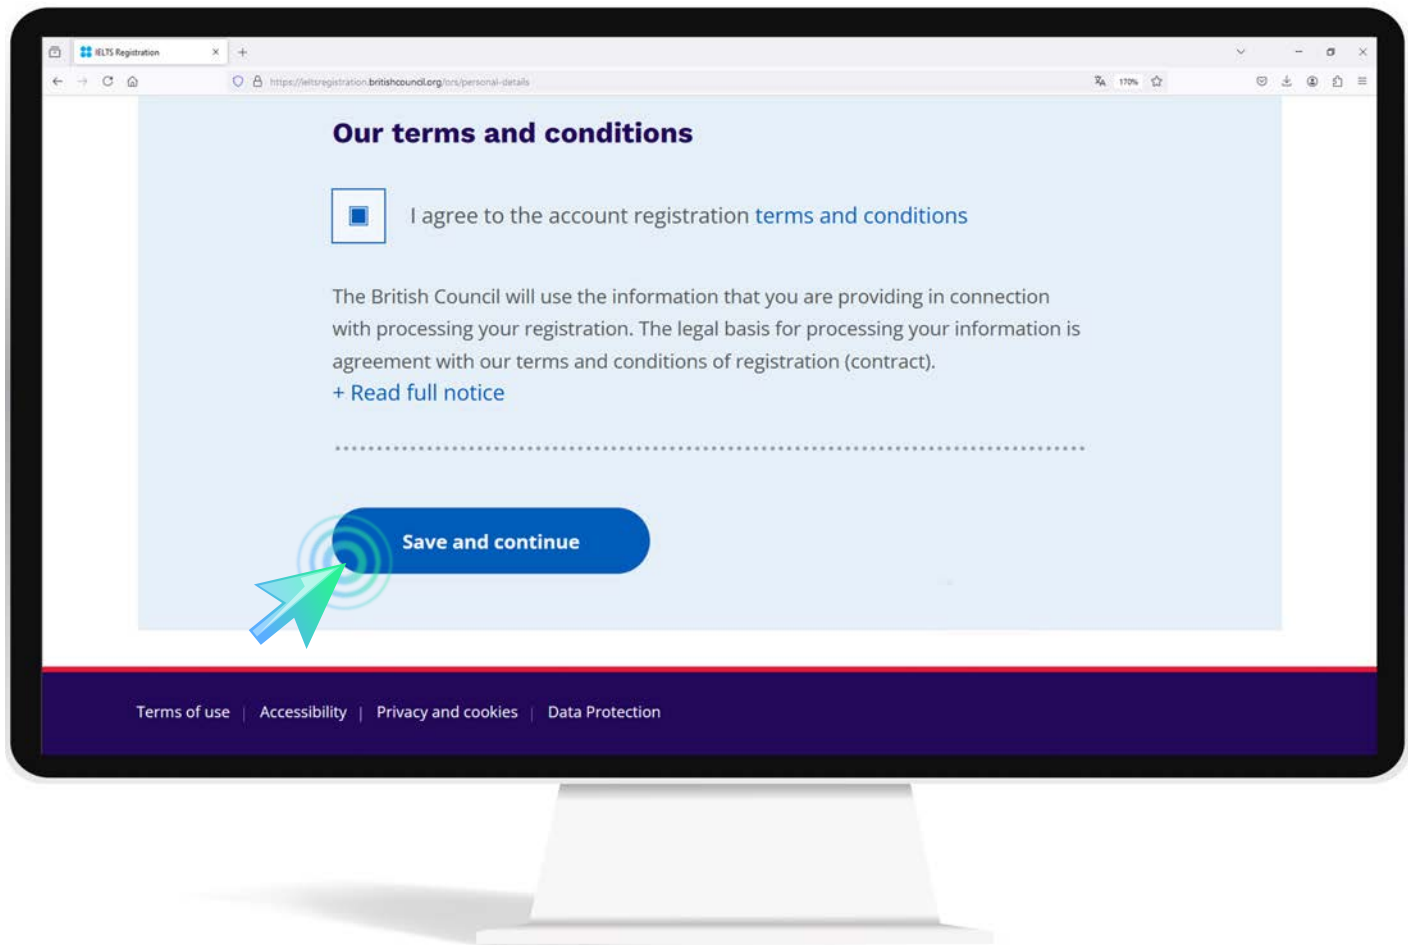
IELTS Registration

https://ieltsregistration.britishcouncil.org/ors/personal-details

170%

Our terms and conditions

I agree to the account registration terms and conditions

The British Council will use the information that you are providing in connection with processing your registration. The legal basis for processing your information is agreement with our terms and conditions of registration (contract).

+ Read full notice

Save and continue

Terms of use | Accessibility | Privacy and cookies | Data Protection